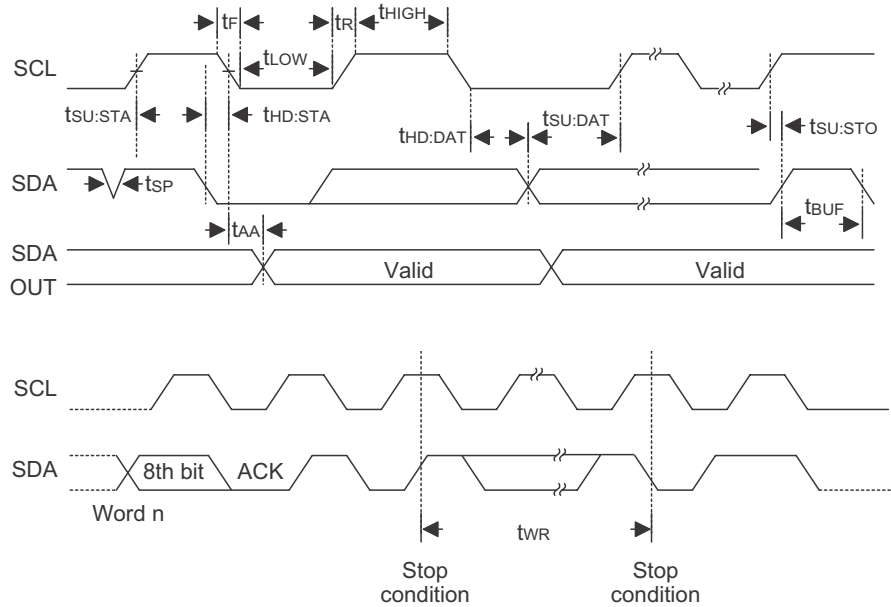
$t_F$ $t_R$ $t_{HIGH}$
$t_{LOW}$
SCL
$t_{SU:STA}$ $t_{HD:STA}$
$t_{HD:DAT}$ $t_{SU:DAT}$ $t_{SU:STO}$
SDA $t_{SP}$
$t_{BUF}$
$t_{AA}$
SDA
OUT
Valid
Valid

SCL

SDA 8th bit ACK
Word n
$t_{WR}$
Stop condition
Stop condition